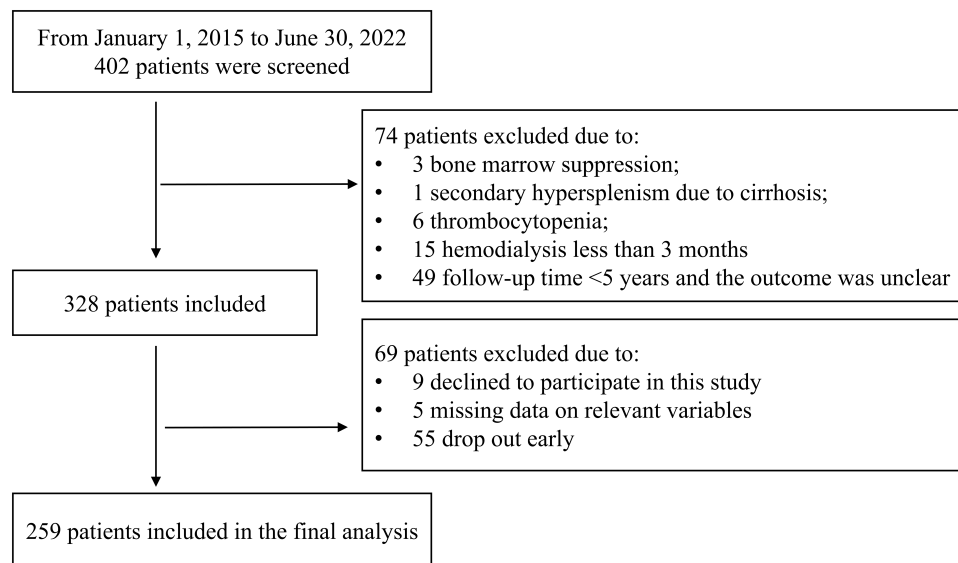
From January 1, 2015 to June 30, 2022
402 patients were screened

74 patients excluded due to:
• 3 bone marrow suppression;
• 1 secondary hypersplenism due to cirrhosis;
• 6 thrombocytopenia;
• 15 hemodialysis less than 3 months
• 49 follow-up time <5 years and the outcome was unclear

328 patients included

69 patients excluded due to:
• 9 declined to participate in this study
• 5 missing data on relevant variables
• 55 drop out early

259 patients included in the final analysis